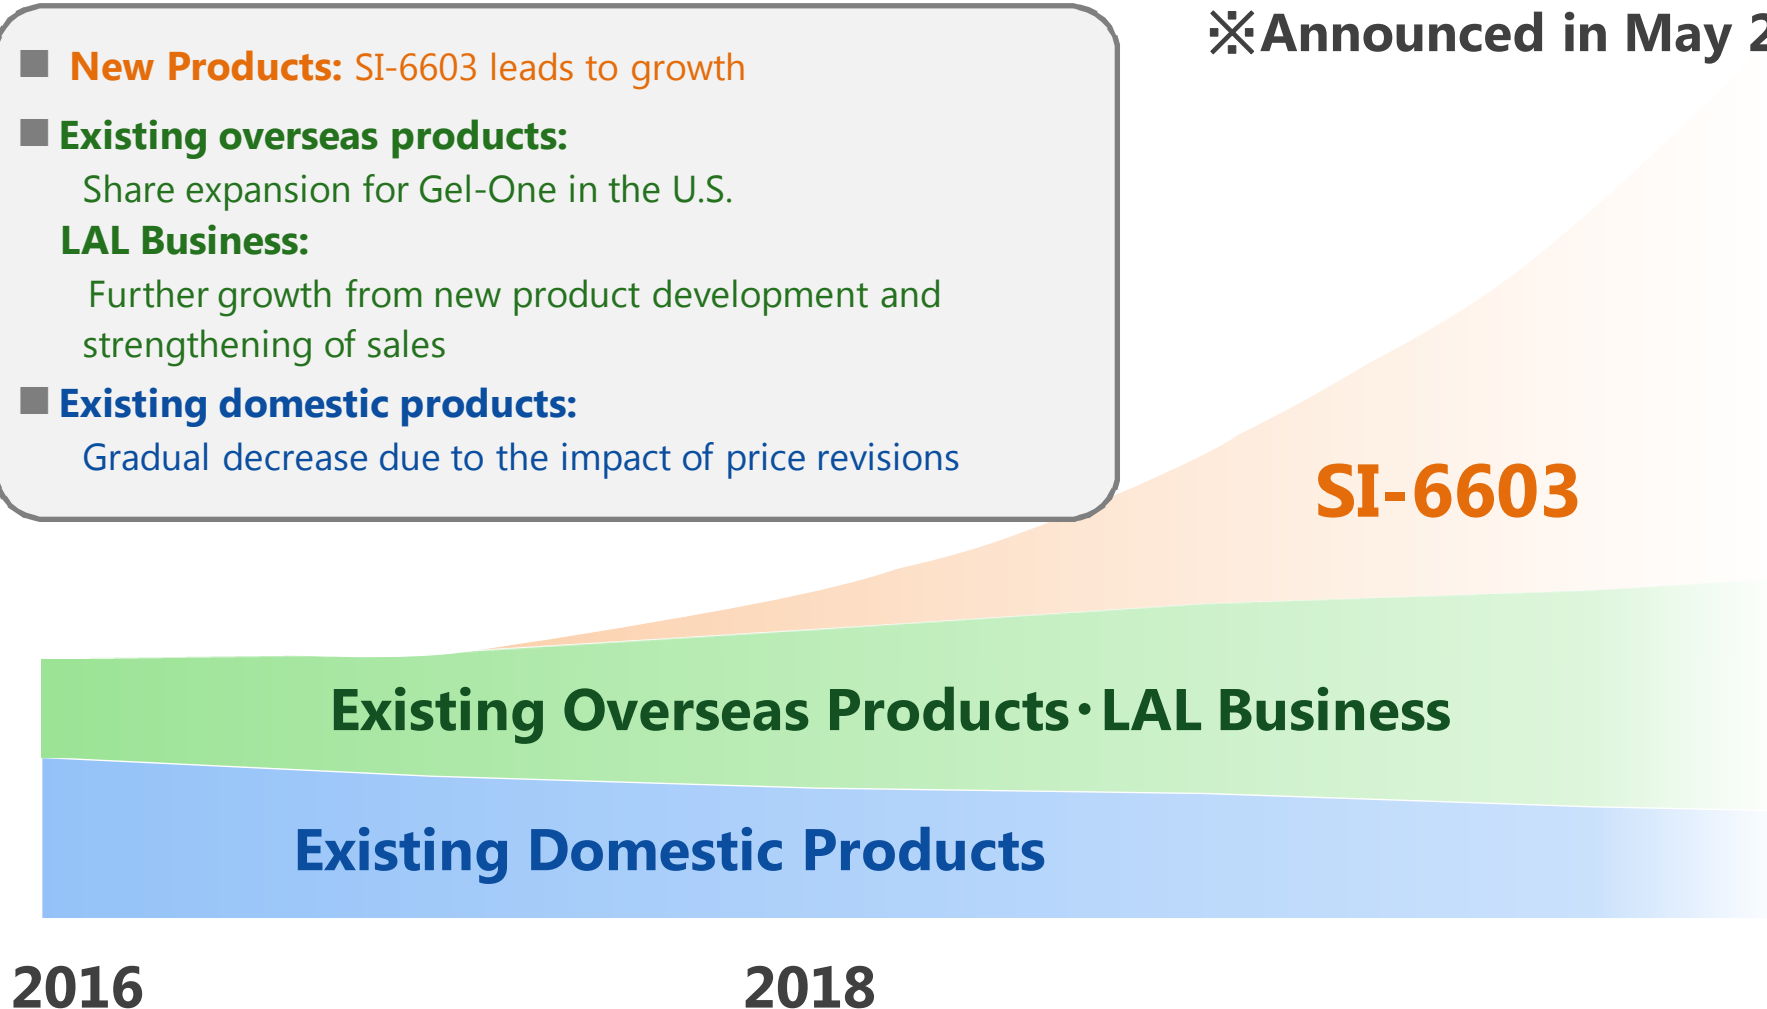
※Announced in May 2

■ New Products: SI-6603 leads to growth

■ Existing overseas products:
Share expansion for Gel-One in the U.S.
LAL Business:
Further growth from new product development and strengthening of sales

■ Existing domestic products:
Gradual decrease due to the impact of price revisions

SI-6603

Existing Overseas Products・LAL Business

Existing Domestic Products

2016

2018